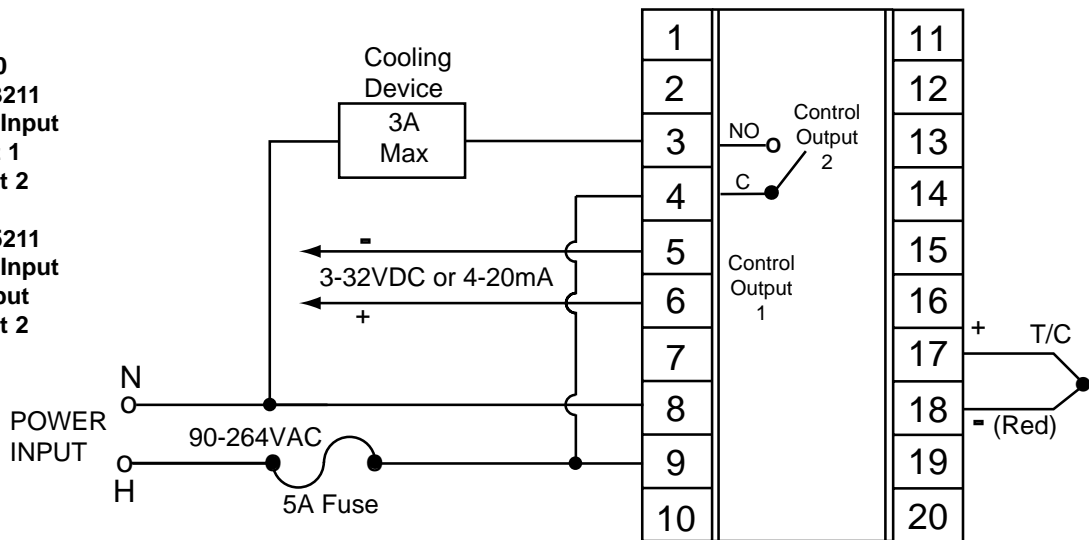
0
6211
Input
1
t 2

6211
Input
put
t 2

Cooling Device
3A Max

1
2
3
4
5
6
7
8
9
10

NO
C
Control Output 2

Control Output 1

11
12
13
14
15
16
17
18
19
20

-
3-32VDC or 4-20mA
+

N
POWER INPUT
H
90-264VAC
5A Fuse

+
T/C
- (Red)